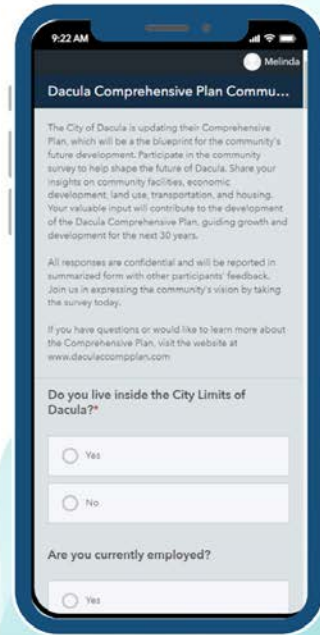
9:22 AM

Melinda

Dacula Comprehensive Plan Commu...

The City of Dacula is updating their Comprehensive Plan, which will be a the blueprint for the community's future development. Participate in the community survey to help shape the future of Dacula. Share your insights on community facilities, economic development, land use, transportation, and housing. Your valuable input will contribute to the development of the Dacula Comprehensive Plan, guiding growth and development for the next 30 years.

All responses are confidential and will be reported in summarized form with other participants' feedback. Join us in expressing the community's vision by taking the survey today.

If you have questions or would like to learn more about the Comprehensive Plan, visit the website at www.daculacompplan.com

Do you live inside the City Limits of Dacula?*

Yes

No

Are you currently employed?

Yes